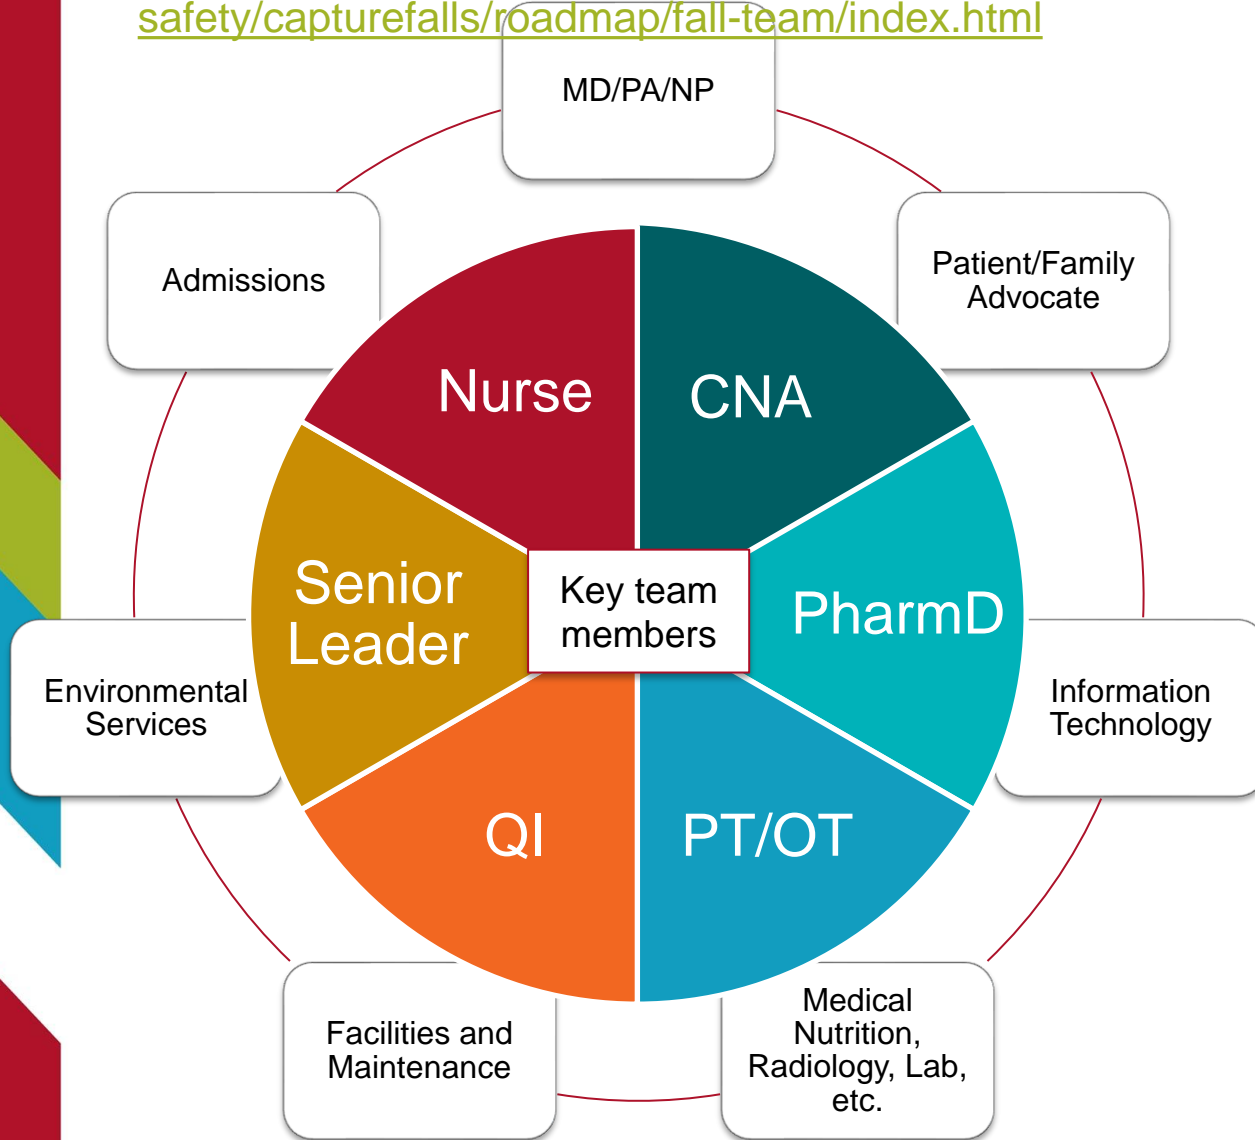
safety/capturefalls/roadmap/fall-team/index.html

MD/PA/NP

Admissions

Patient/Family Advocate

Nurse

CNA

Senior Leader

Key team members

PharmD

Environmental Services

Information Technology

QI

PT/OT

Facilities and Maintenance

Medical Nutrition, Radiology, Lab, etc.